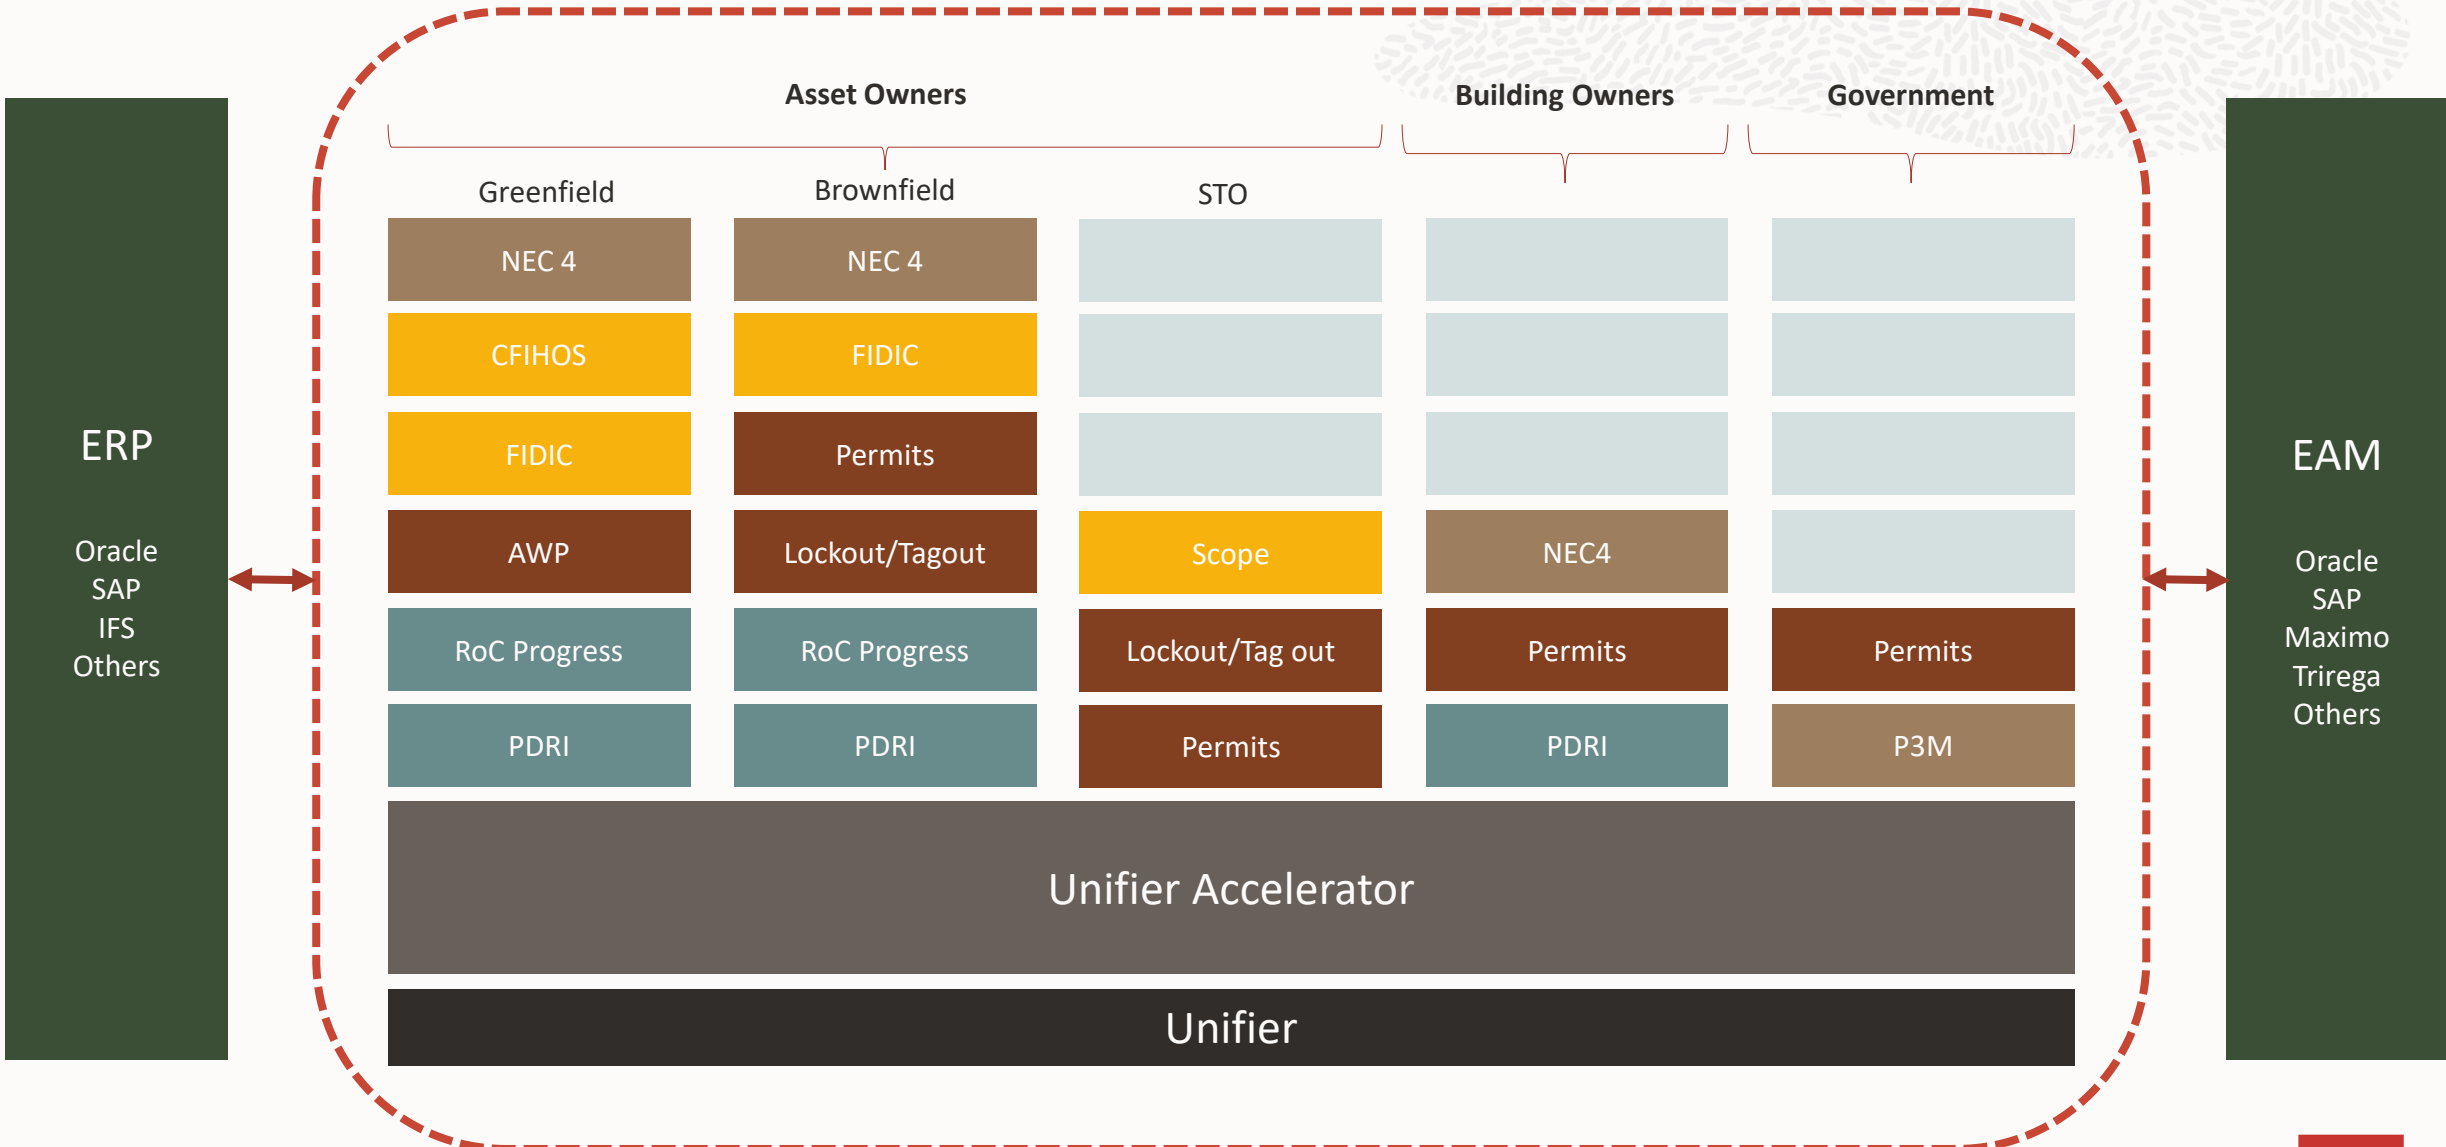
ERP

Oracle
SAP
IFS
Others

Asset Owners

Building Owners

Government

Greenfield

Brownfield

STO

| NEC 4 | NEC 4 | | | |
|---|---|---|---|---|
| CFIHOS | FIDIC | | | |
| FIDIC | Permits | | | |
| AWP | Lockout/Tagout | Scope | NEC4 | |
| RoC Progress | RoC Progress | Lockout/Tag out | Permits | Permits |
| PDRI | PDRI | Permits | PDRI | P3M |

Unifier Accelerator

Unifier

EAM

Oracle
SAP
Maximo
Trirega
Others